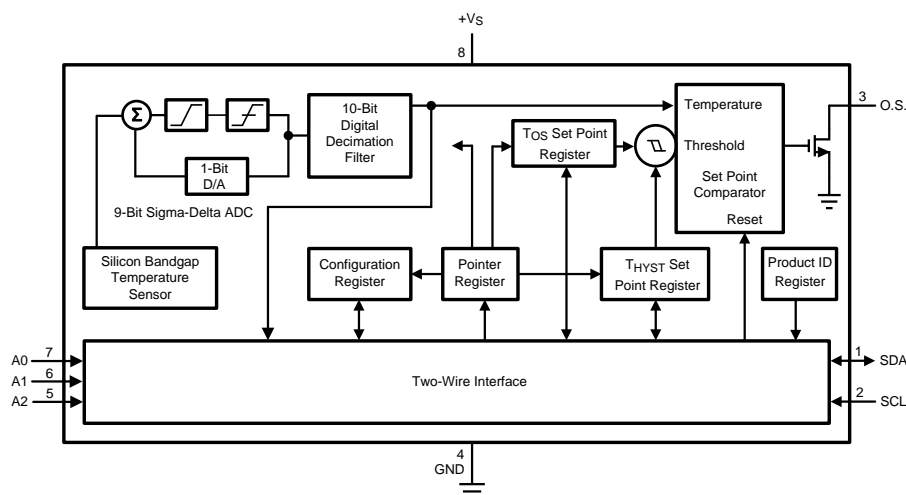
+V$_S$

8

Σ

1-Bit D/A

9-Bit Sigma-Delta ADC

10-Bit Digital Decimation Filter

T$_{OS}$ Set Point Register

Temperature

Threshold

Set Point Comparator

Reset

3 O.S.

Silicon Bandgap Temperature Sensor

Configuration Register

Pointer Register

T$_{HYST}$ Set Point Register

Product ID Register

A0 7

A1 6

A2 5

Two-Wire Interface

1 SDA

2 SCL

4 GND